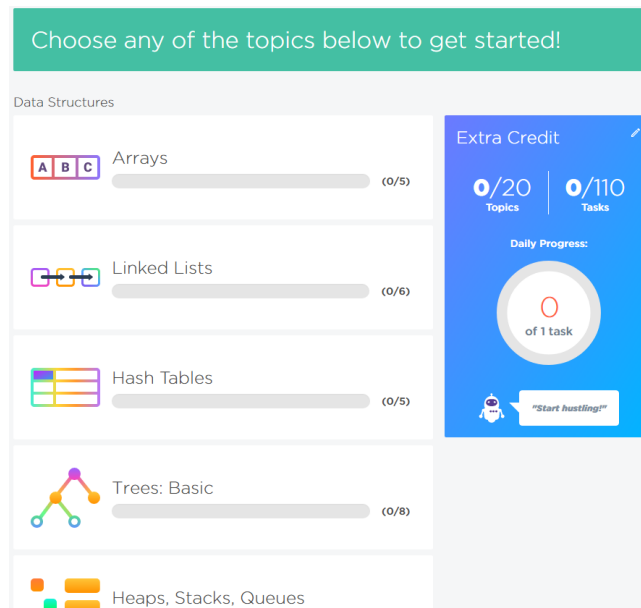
Choose any of the topics below to get started!

Data Structures

A B C

Arrays

(0/5)

Linked Lists

(0/6)

Hash Tables

(0/5)

Trees: Basic

(0/8)

Heaps, Stacks, Queues

Extra Credit

0/20
Topics

0/110
Tasks

Daily Progress:

0
of 1 task

"Start hustling!"